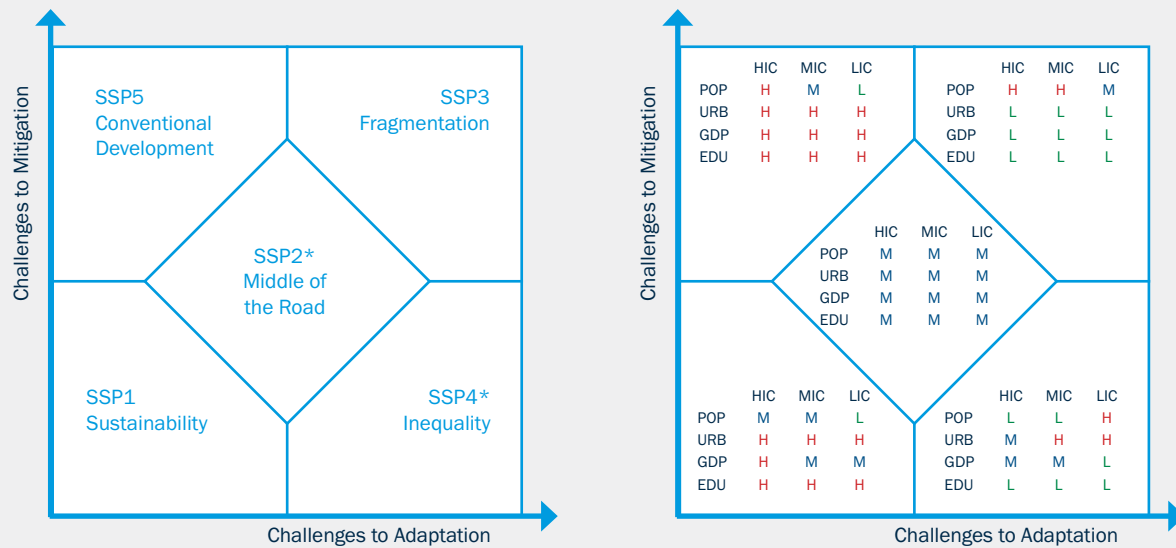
Challenges to Mitigation

SSP5
Conventional
Development

SSP3
Fragmentation

SSP2*
Middle of
the Road

SSP1
Sustainability

SSP4*
Inequality

Challenges to Adaptation

Challenges to Mitigation

| | HIC | MIC | LIC |
|---|---|---|---|
| POP | H | M | L |
| URB | H | H | H |
| GDP | H | H | H |
| EDU | H | H | H |

| | HIC | MIC | LIC |
|---|---|---|---|
| POP | H | H | M |
| URB | L | L | L |
| GDP | L | L | L |
| EDU | L | L | L |

| | HIC | MIC | LIC |
|---|---|---|---|
| POP | M | M | M |
| URB | M | M | M |
| GDP | M | M | M |
| EDU | M | M | M |

| | HIC | MIC | LIC |
|---|---|---|---|
| POP | M | M | L |
| URB | H | H | H |
| GDP | H | M | M |
| EDU | H | H | H |

| | HIC | MIC | LIC |
|---|---|---|---|
| POP | L | L | H |
| URB | M | H | H |
| GDP | M | M | L |
| EDU | L | L | L |

Challenges to Adaptation